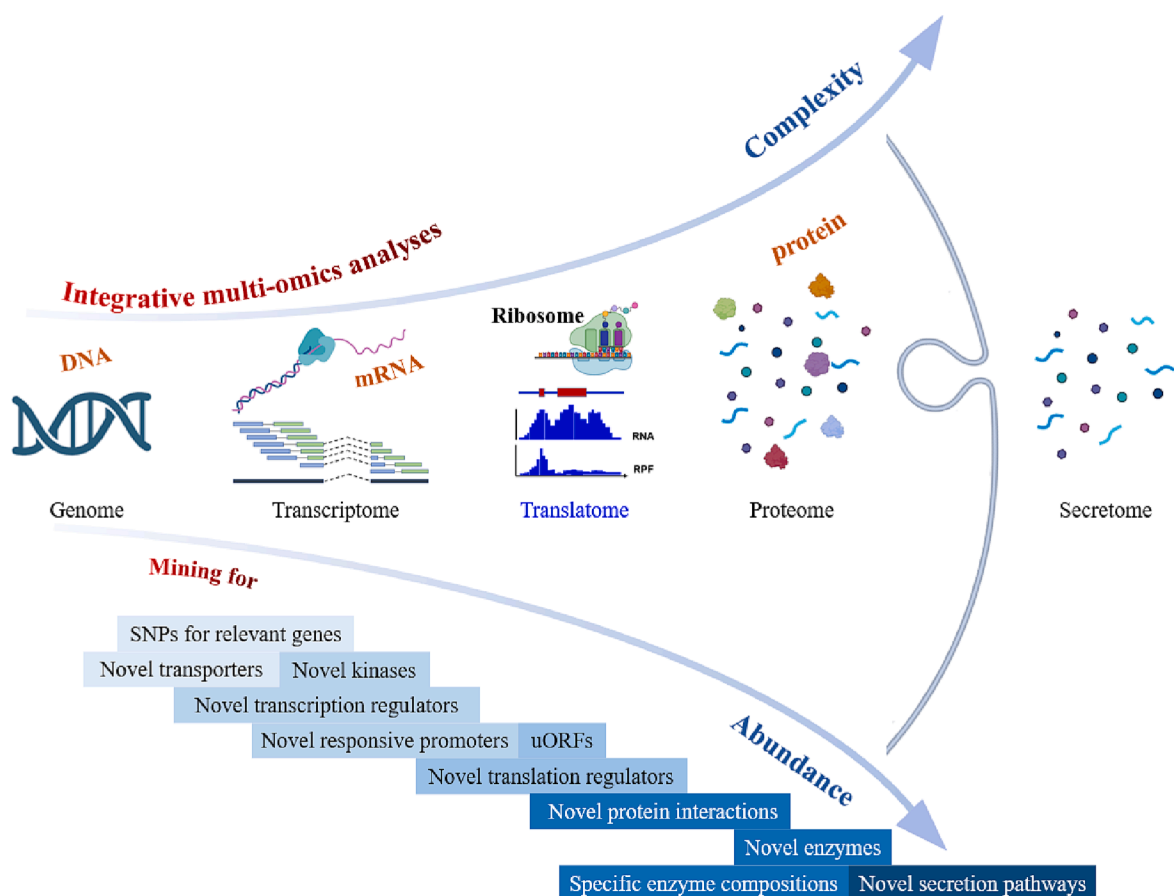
Complexity

Integrative multi-omics analyses

protein

Ribosome

DNA

mRNA

RNA

RPF

Genome

Transcriptome

Translatome

Proteome

Secretome

Mining for

SNPs for relevant genes

Novel transporters

Novel kinases

Novel transcription regulators

Novel responsive promoters

uORFs

Novel translation regulators

Novel protein interactions

Novel enzymes

Specific enzyme compositions

Novel secretion pathways

Abundance